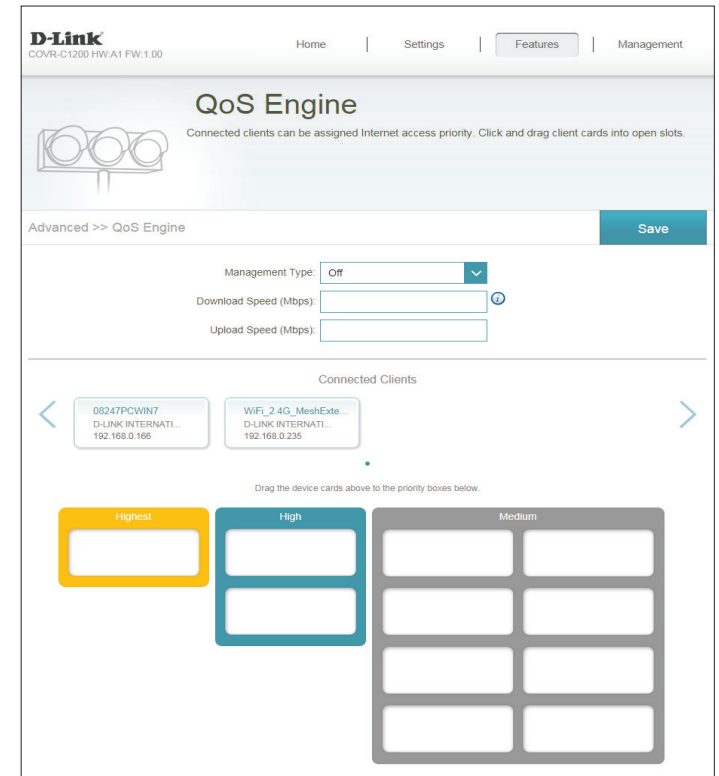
D-Link
COVR-C1200 HW:A1 FW:1.00

Home | Settings | Features | Management

QoS Engine

Connected clients can be assigned Internet access priority. Click and drag client cards into open slots.

Advanced >> QoS Engine

Save

Management Type: Off

Download Speed (Mbps):

Upload Speed (Mbps):

Connected Clients

08247PCWIN7
D-LINK INTERNATI...
192.168.0.166

WiFi_2.4G_MeshExte...
D-LINK INTERNATI...
192.168.0.235

Drag the device cards above to the priority boxes below.

Highest

High

Medium